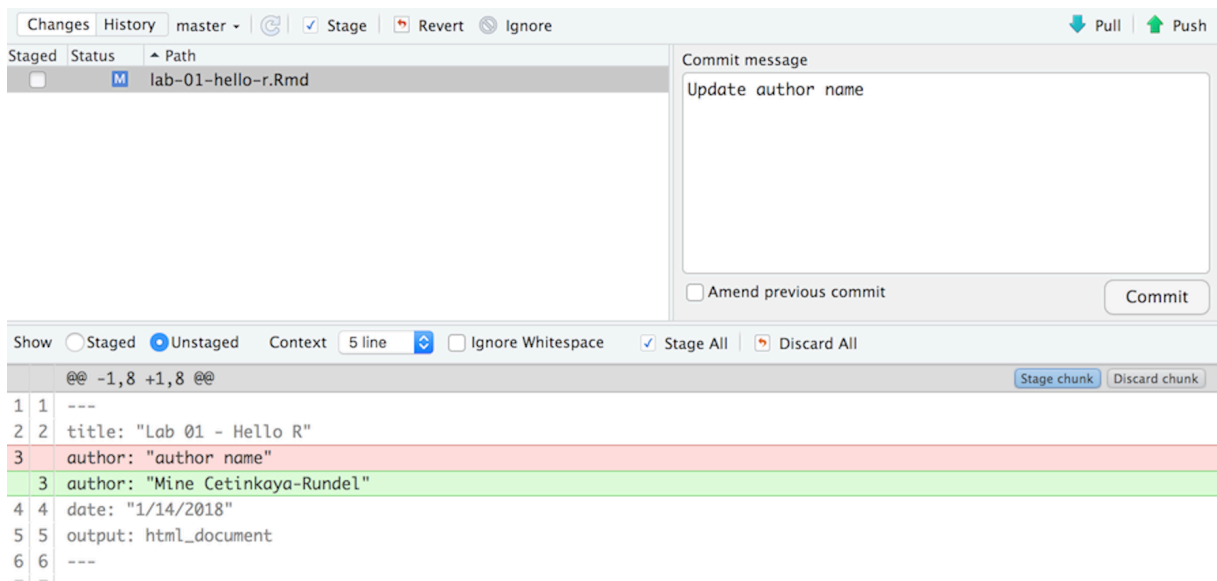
Changes History master Stage Revert Ignore Pull Push

| Staged | Status | Path |
|---|---|---|
| | M | lab-01-hello-r.Rmd |

Commit message

Update author name

Amend previous commit

Commit

Show Staged Unstaged Context 5 line Ignore Whitespace Stage All Discard All

@@ -1,8 +1,8 @@

Stage chunk Discard chunk

1 1 ---
2 2 title: "Lab 01 - Hello R"
3 author: "author name"
3 author: "Mine Cetinkaya-Rundel"
4 4 date: "1/14/2018"
5 5 output: html_document
6 6 ---